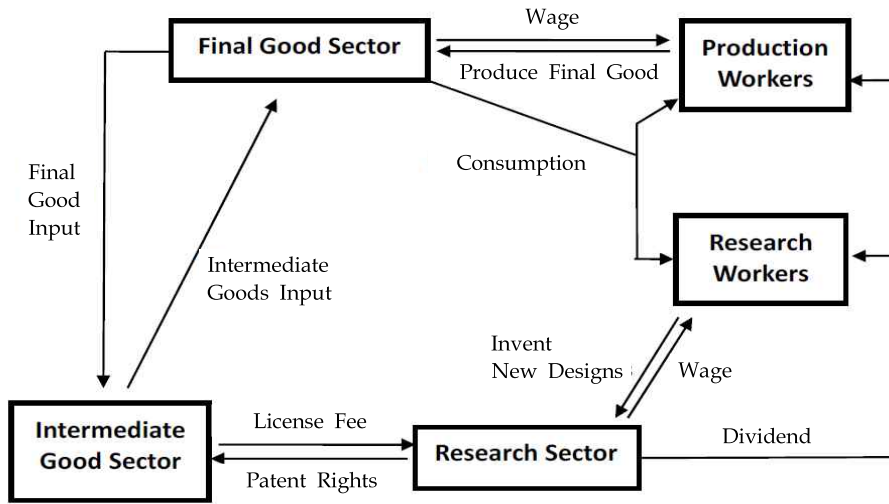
Final Good Sector

Wage

Produce Final Good

Production Workers

Final Good Input

Consumption

Research Workers

Intermediate Goods Input

Invent New Designs

Wage

Intermediate Good Sector

License Fee

Patent Rights

Research Sector

Dividend